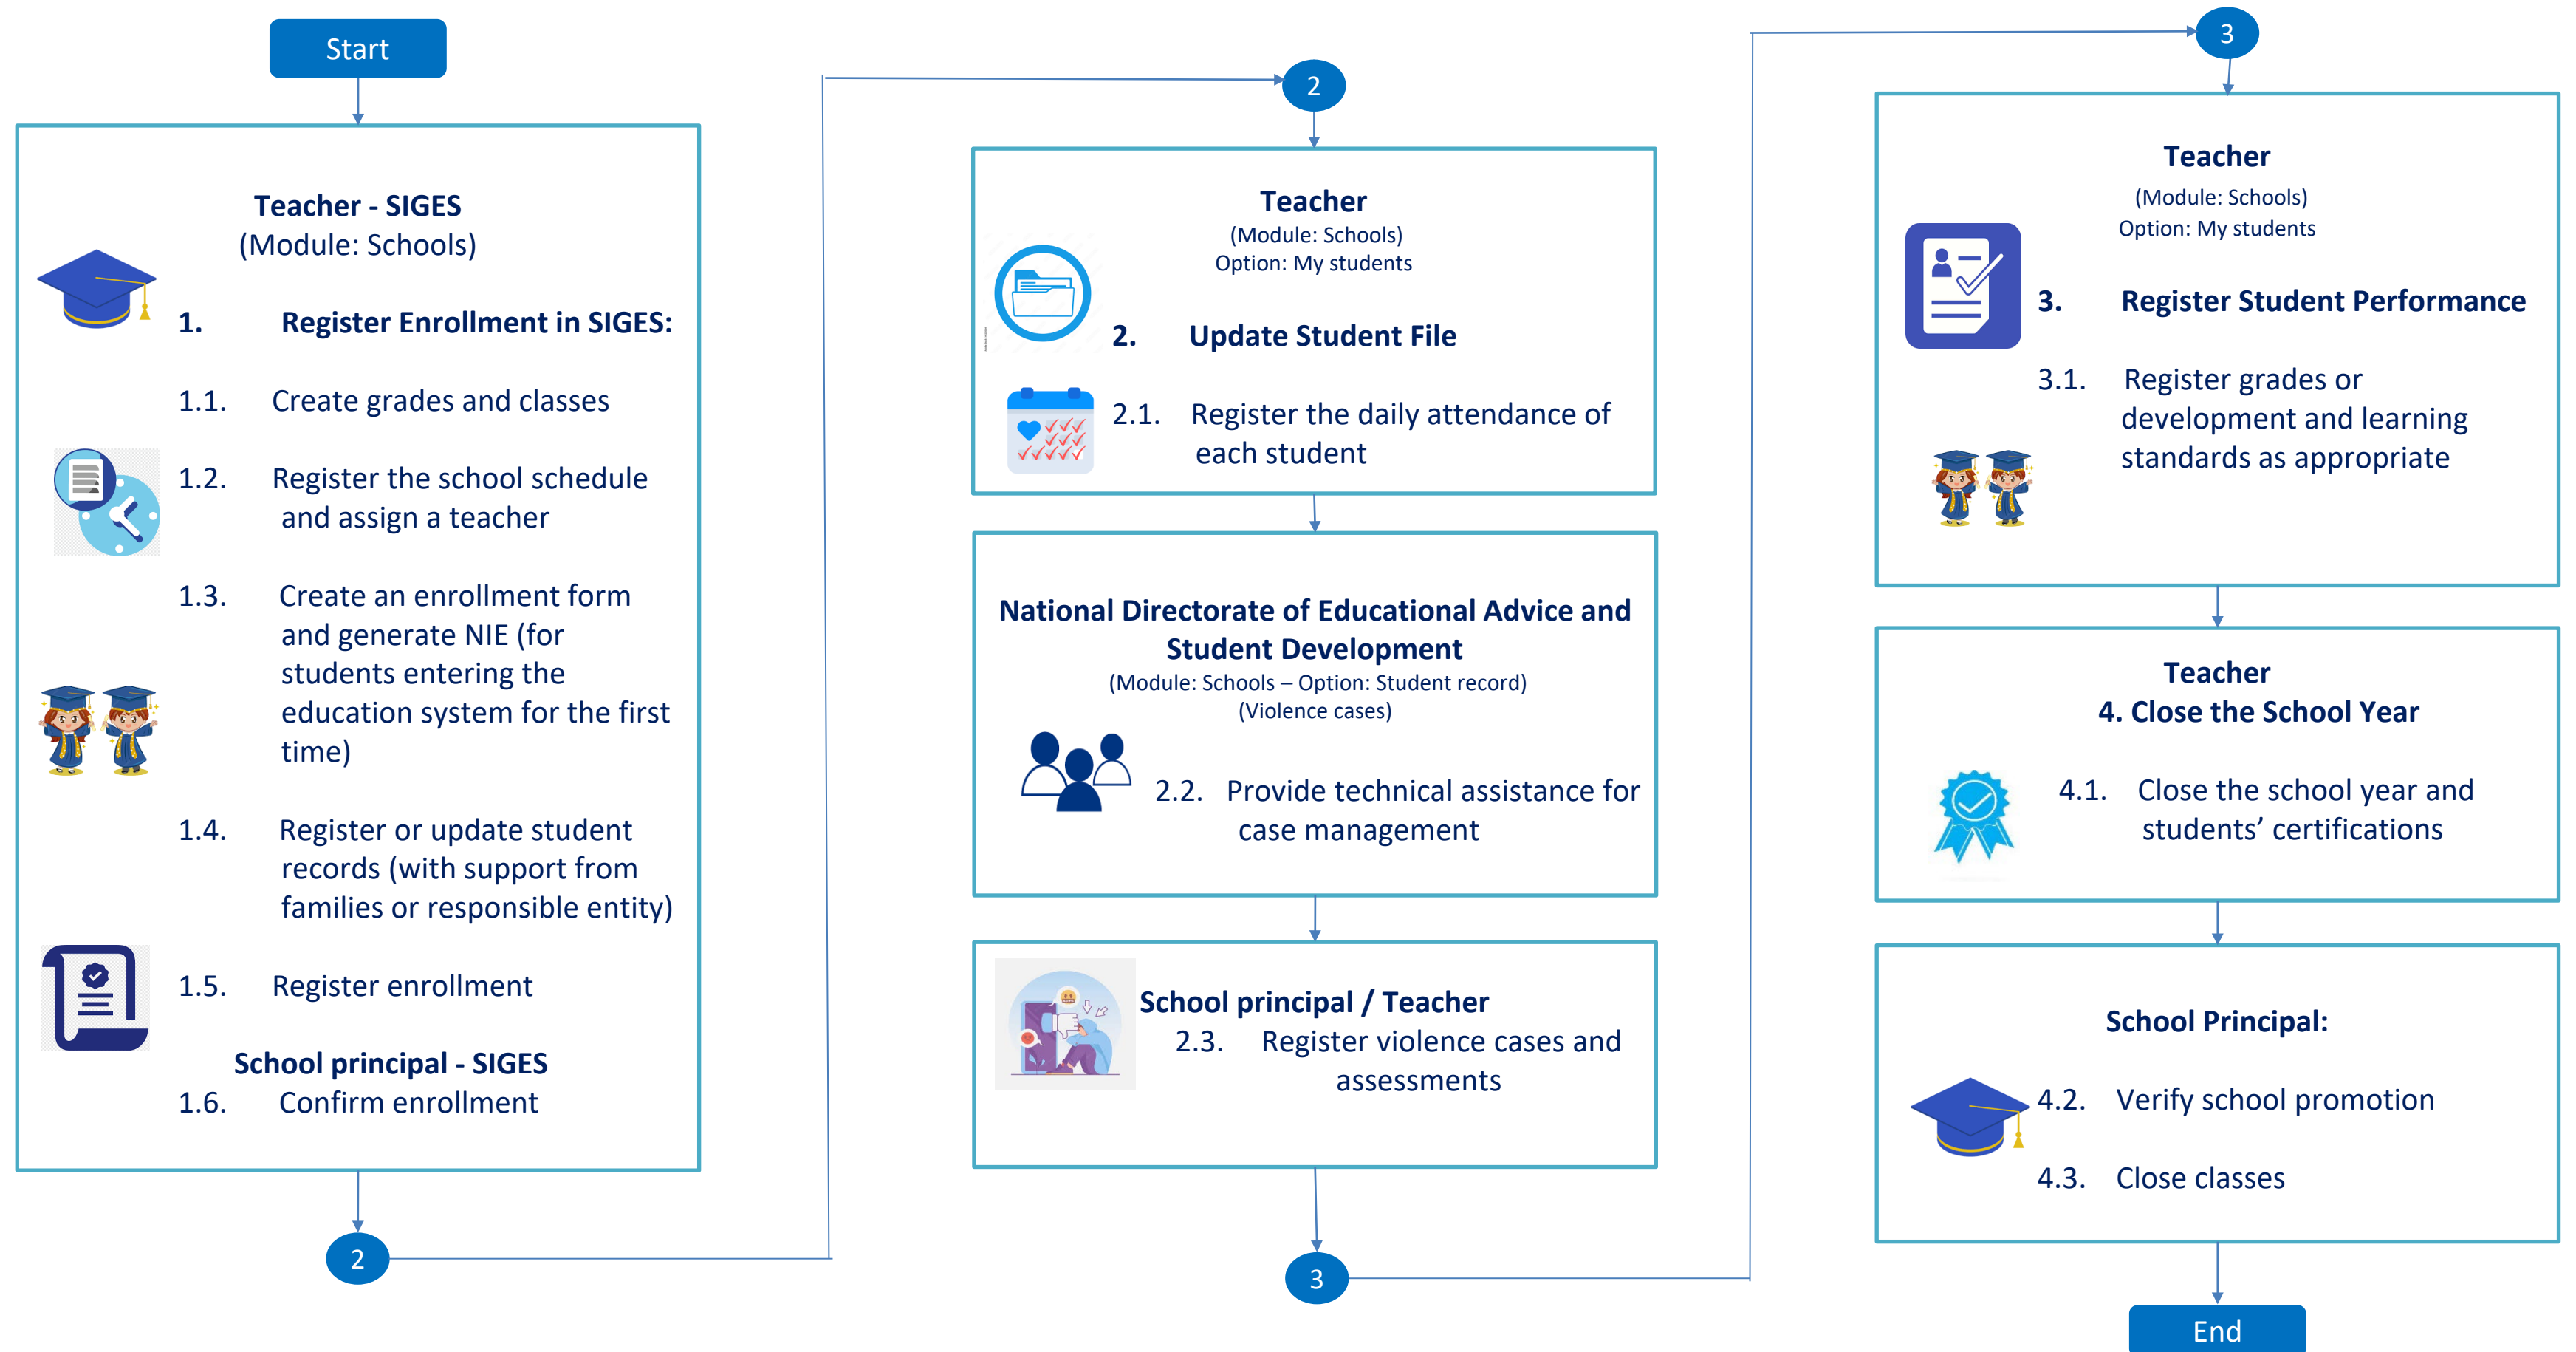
Start

Teacher - SIGES
(Module: Schools)

1. Register Enrollment in SIGES:

1.1. Create grades and classes

1.2. Register the school schedule and assign a teacher

1.3. Create an enrollment form and generate NIE (for students entering the education system for the first time)

1.4. Register or update student records (with support from families or responsible entity)

1.5. Register enrollment

School principal - SIGES
1.6. Confirm enrollment

2

2

Teacher
(Module: Schools)
Option: My students

2. Update Student File

2.1. Register the daily attendance of each student

National Directorate of Educational Advice and Student Development
(Module: Schools – Option: Student record)
(Violence cases)

2.2. Provide technical assistance for case management

School principal / Teacher
2.3. Register violence cases and assessments

3

3

Teacher
(Module: Schools)
Option: My students

3. Register Student Performance

3.1. Register grades or development and learning standards as appropriate

Teacher
4. Close the School Year

4.1. Close the school year and students' certifications

School Principal:

4.2. Verify school promotion

4.3. Close classes

End